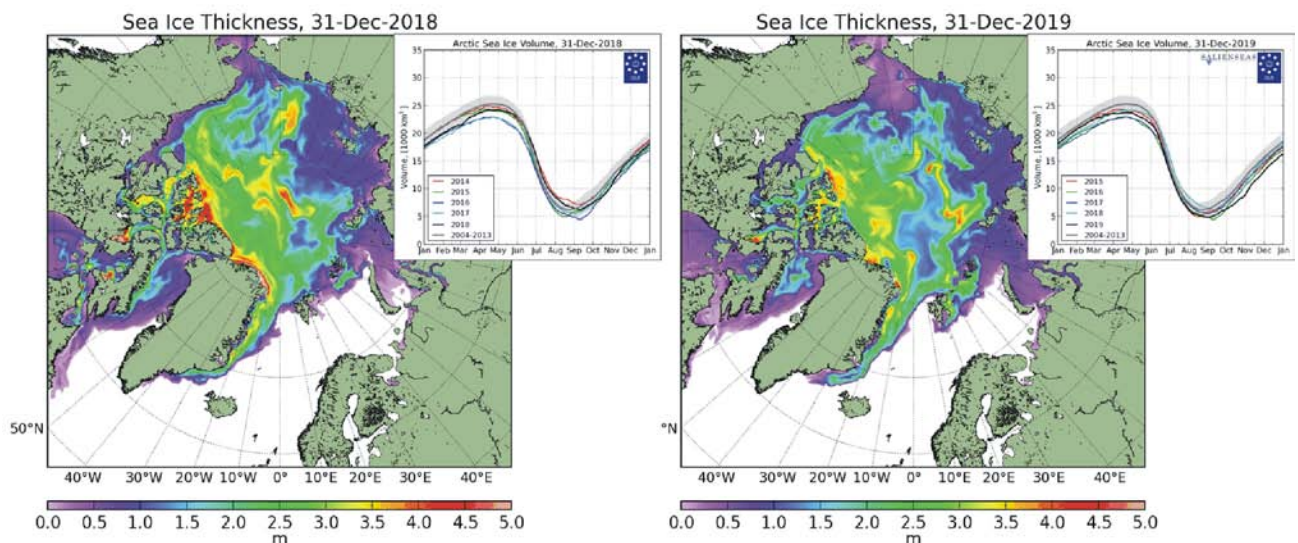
Sea Ice Thickness, 31-Dec-2018

Arctic Sea Ice Volume, 31-Dec-2018

35
30
25
20
15
10
5
0

Volume, [1000 km$^3$]

2014
2015
2016
2017
2018
2004-2013

Jan Feb Mar Apr May Jun Jul Aug Sep Oct Nov Dec Jan

50°N

40°W 30°W 20°W 10°W 0° 10°E 20°E 30°E 40°E

0.0 0.5 1.0 1.5 2.0 2.5 3.0 3.5 4.0 4.5 5.0
m

Sea Ice Thickness, 31-Dec-2019

Arctic Sea Ice Volume, 31-Dec-2019

SALIENSEAS

35
30
25
20
15
10
5
0

Volume, [1000 km$^3$]

2015
2016
2017
2018
2019
2004-2013

Jan Feb Mar Apr May Jun Jul Aug Sep Oct Nov Dec Jan

°N

40°W 30°W 20°W 10°W 0° 10°E 20°E 30°E 40°E

0.0 0.5 1.0 1.5 2.0 2.5 3.0 3.5 4.0 4.5 5.0
m